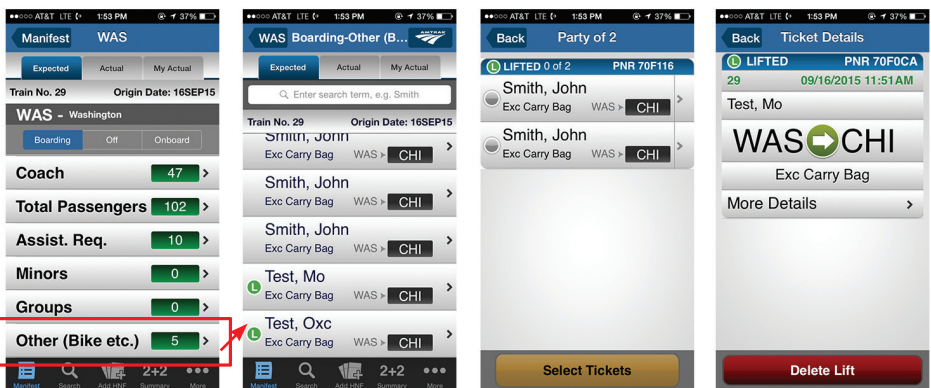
●●○○○ AT&T LTE 1:53 PM 37%

Manifest WAS

Expected | Actual | My Actual

Train No. 29 Origin Date: 16SEP15

WAS - Washington

Boarding | Off | Onboard

Coach 47

Total Passengers 102

Assist. Req. 10

Minors 0

Groups 0

Other (Bike etc.) 5

Manifest Search Add HNF Summary More

●●○○○ AT&T LTE 1:53 PM 37%

WAS Boarding-Other (B...

Expected | Actual | My Actual

Enter search term, e.g. Smith

Train No. 29 Origin Date: 16SEP15

Smith, John
Exc Carry Bag WAS CHI

Smith, John
Exc Carry Bag WAS CHI

Smith, John
Exc Carry Bag WAS CHI

Test, Mo
Exc Carry Bag WAS CHI

Test, Oxc
Exc Carry Bag WAS CHI

Manifest Search Add HNF 2+2 Summary More

●●○○○ AT&T LTE 1:53 PM 37%

Back Party of 2

LIFTED 0 of 2 PNR 70F116

Smith, John
Exc Carry Bag WAS CHI

Smith, John
Exc Carry Bag WAS CHI

Select Tickets

●●○○○ AT&T LTE 1:53 PM 37%

Back Ticket Details

LIFTED PNR 70F0CA

29 09/16/2015 11:51AM

Test, Mo

WAS CHI

Exc Carry Bag

More Details

Delete Lift